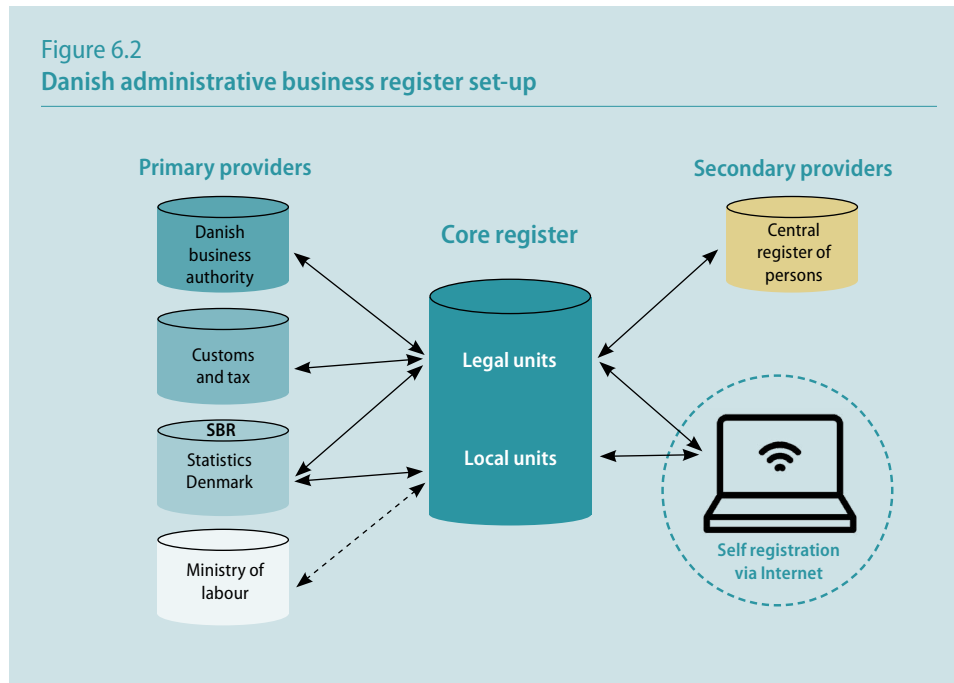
Figure 6.2
**Danish administrative business register set-up**

Primary providers

Danish business authority

Customs and tax

SBR
Statistics Denmark

Ministry of labour

Core register

Legal units

Local units

Secondary providers

Central register of persons

Self registration via Internet